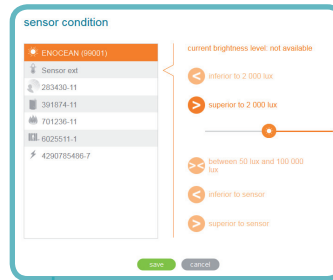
sensor condition

ENOCEAN (99001)
Sensor ext
283430-11
391874-11
701236-11
6025511-1
4290785486-7

current brightness level: not available

inferior to 2 000 lux

superior to 2 000 lux

between 50 lux and 100 000 lux

inferior to sensor

superior to sensor

save
cancel